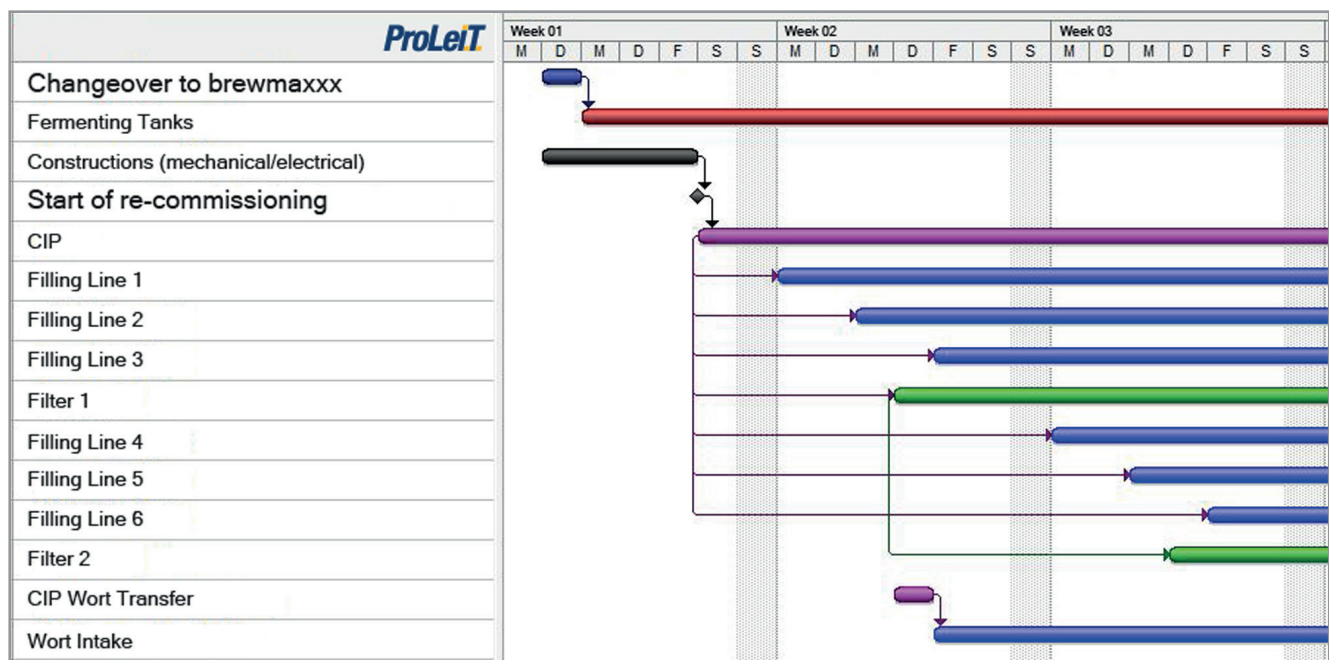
ProLeiT

| Week 01 | | | | | | | Week 02 | | | | | | | Week 03 | | | | | | |
|---|---|---|---|---|---|---|---|---|---|---|---|---|---|---|---|---|---|---|---|---|
| M | D | M | D | F | S | S | M | D | M | D | F | S | S | M | D | M | D | F | S | S |

Changeover to brewmaxxx
Fermenting Tanks
Constructions (mechanical/electrical)
Start of re-commissioning
CIP
Filling Line 1
Filling Line 2
Filling Line 3
Filter 1
Filling Line 4
Filling Line 5
Filling Line 6
Filter 2
CIP Wort Transfer
Wort Intake